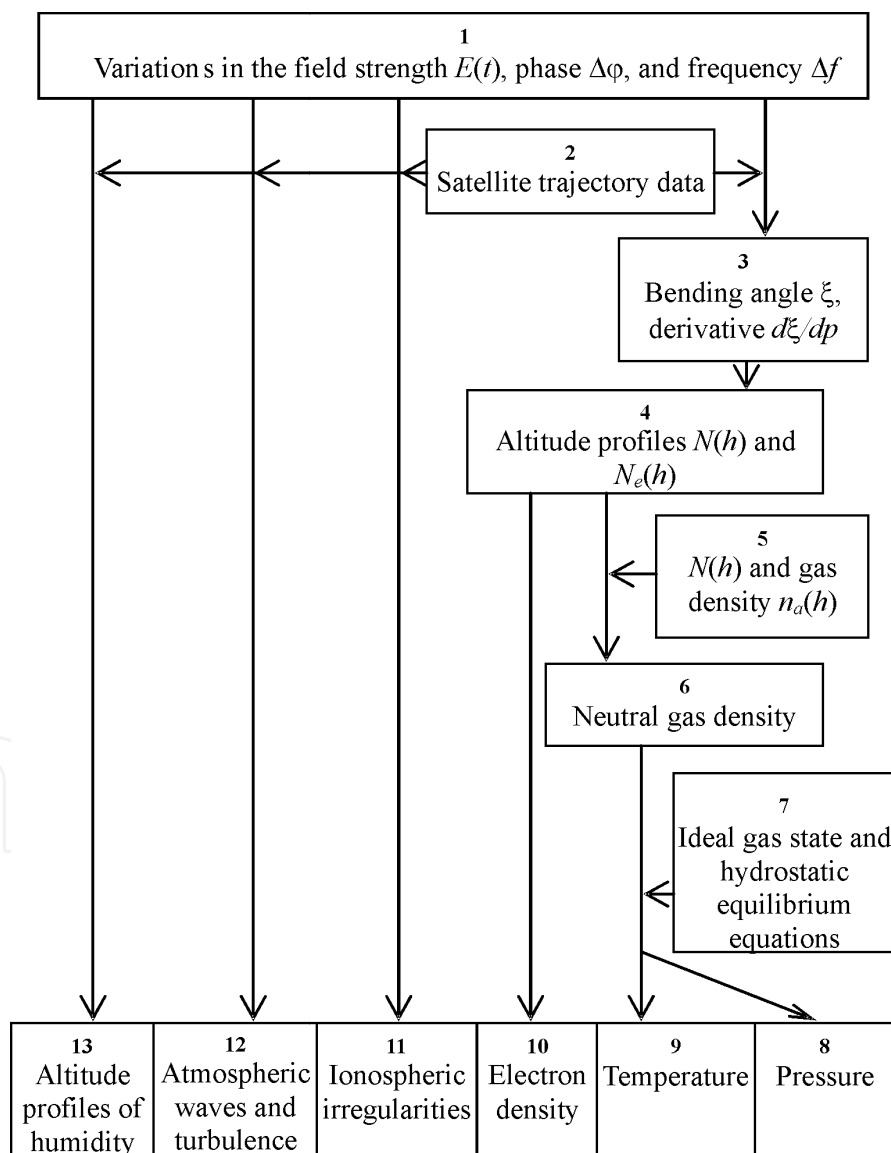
1
Variations in the field strength $E(t)$, phase $\Delta\varphi$, and frequency $\Delta f$

2
Satellite trajectory data

3
Bending angle $\xi$, derivative $d\xi/dp$

4
Altitude profiles $N(h)$ and $N_e(h)$

5
$N(h)$ and gas density $n_a(h)$

6
Neutral gas density

7
Ideal gas state and hydrostatic equilibrium equations

| 13 Altitude profiles of humidity | 12 Atmospheric waves and turbulence | 11 Ionospheric irregularities | 10 Electron density | 9 Temperature | 8 Pressure |
|---|---|---|---|---|---|